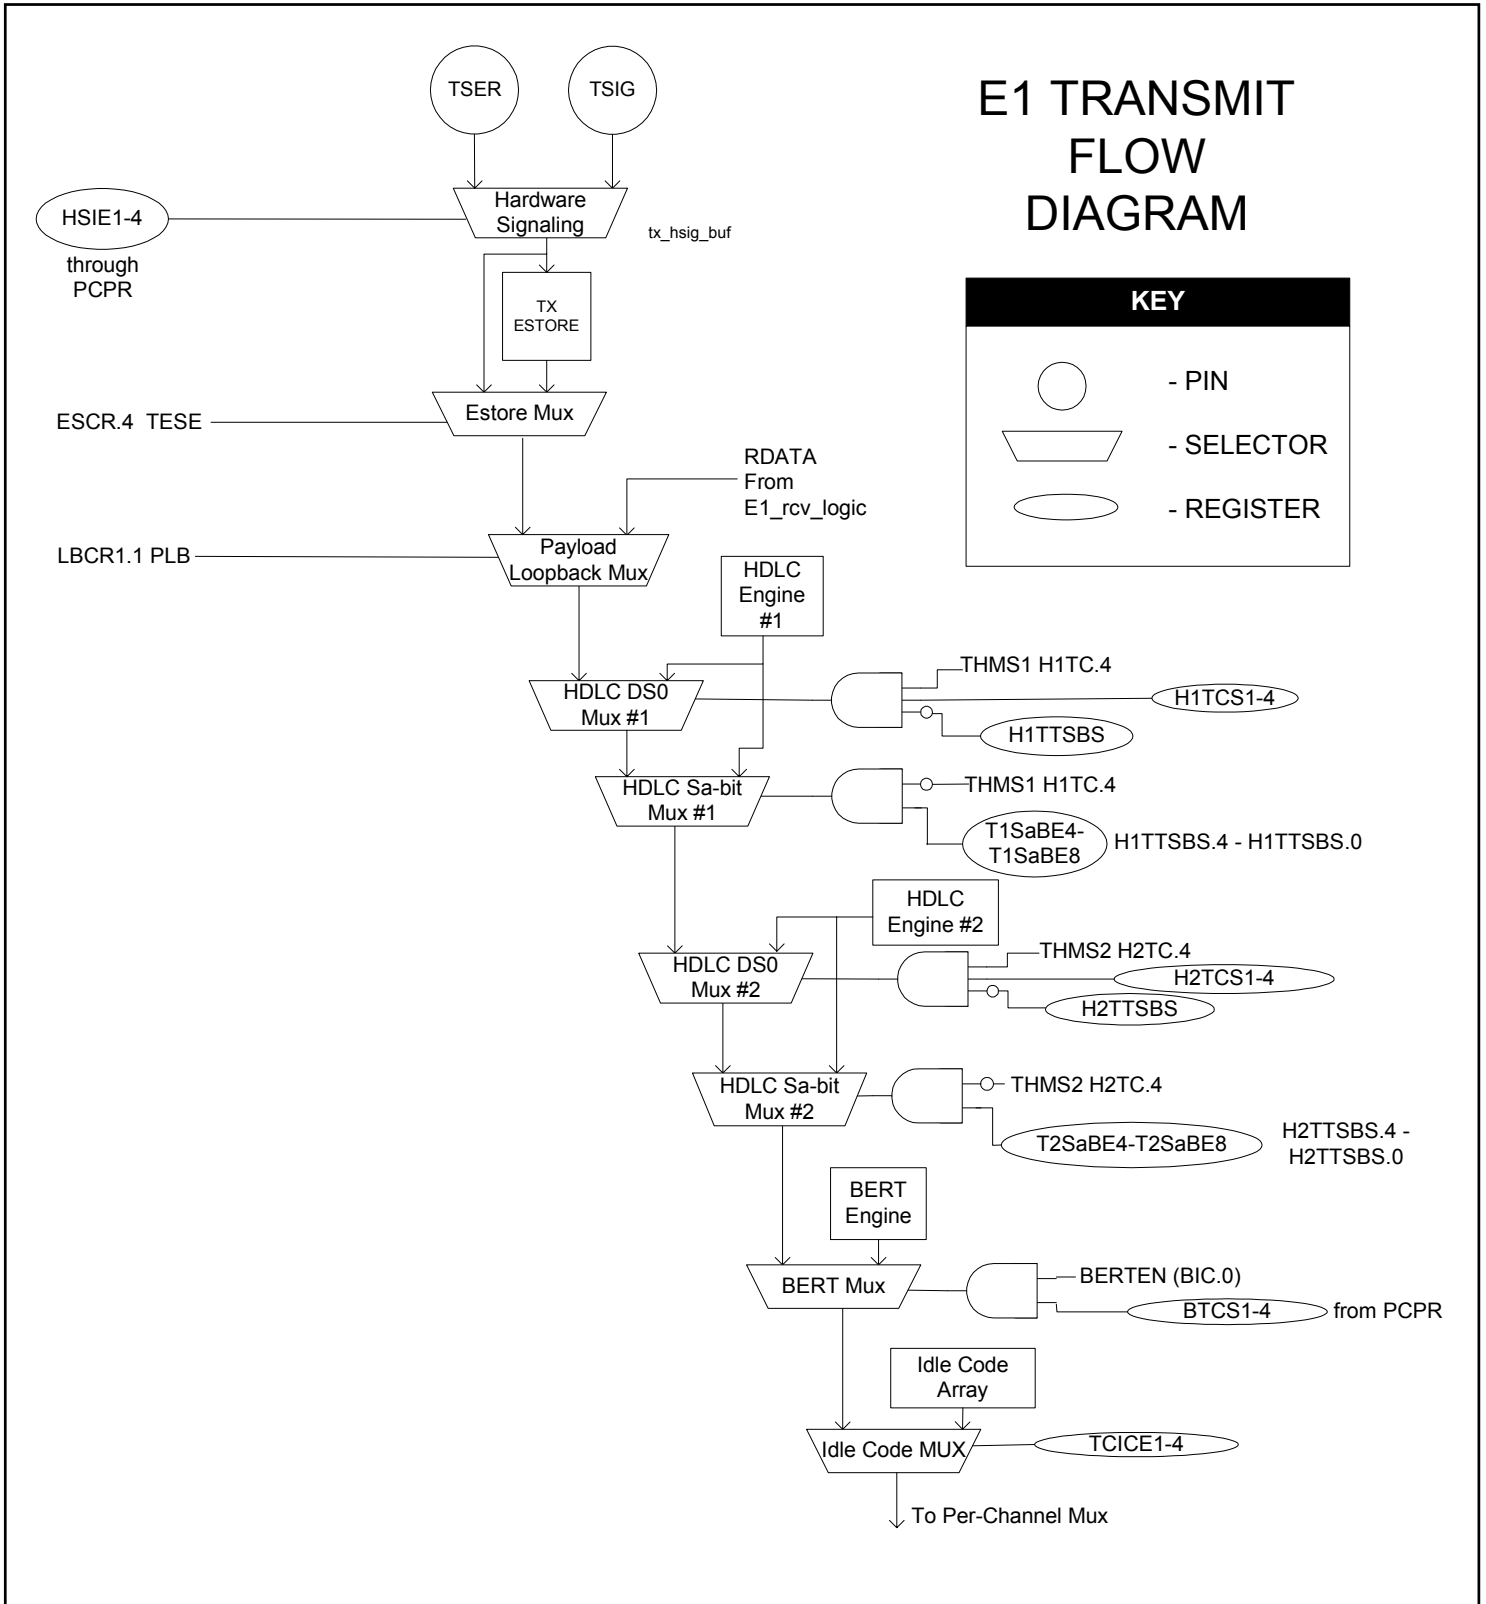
TSER

TSIG

E1 TRANSMIT FLOW DIAGRAM

HSIE1-4

through PCPR

Hardware Signaling

tx_hsig_buf

TX ESTORE

KEY

- PIN

- SELECTOR

- REGISTER

ESCR.4 TESE

Estore Mux

RDATA From E1_rcv_logic

LBCR1.1 PLB

Payload Loopback Mux

HDLC Engine #1

HDLC DS0 Mux #1

THMS1 H1TC.4

H1TCS1-4

H1TTSBS

HDLC Sa-bit Mux #1

THMS1 H1TC.4

T1SaBE4- T1SaBE8

H1TTSBS.4 - H1TTSBS.0

HDLC Engine #2

HDLC DS0 Mux #2

THMS2 H2TC.4

H2TCS1-4

H2TTSBS

HDLC Sa-bit Mux #2

THMS2 H2TC.4

T2SaBE4-T2SaBE8

H2TTSBS.4 - H2TTSBS.0

BERT Engine

BERT Mux

BERTEN (BIC.0)

BTCS1-4

from PCPR

Idle Code Array

Idle Code MUX

TCICE1-4

To Per-Channel Mux